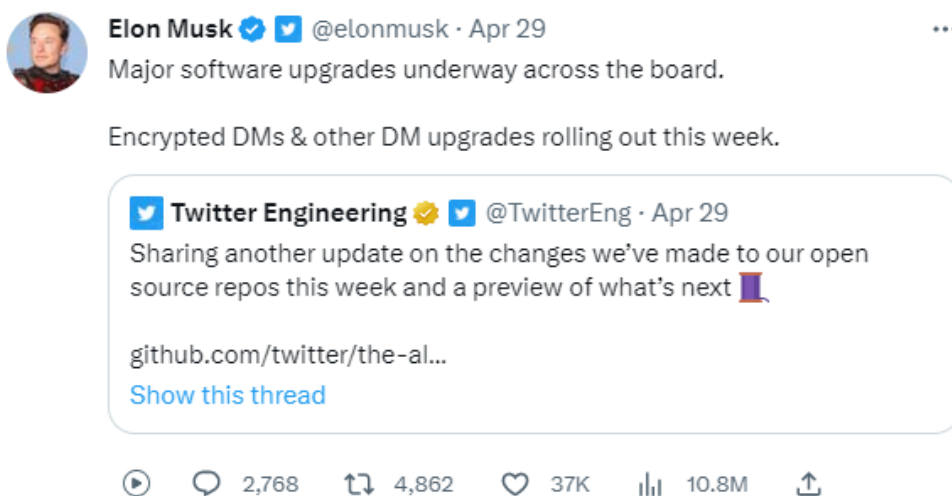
Elon Musk @elonmusk · Apr 29
Major software upgrades underway across the board.

Encrypted DMs & other DM upgrades rolling out this week.

Twitter Engineering @TwitterEng · Apr 29
Sharing another update on the changes we've made to our open source repos this week and a preview of what's next 🧵

github.com/twitter/the-al...
Show this thread

2,768 4,862 37K 10.8M